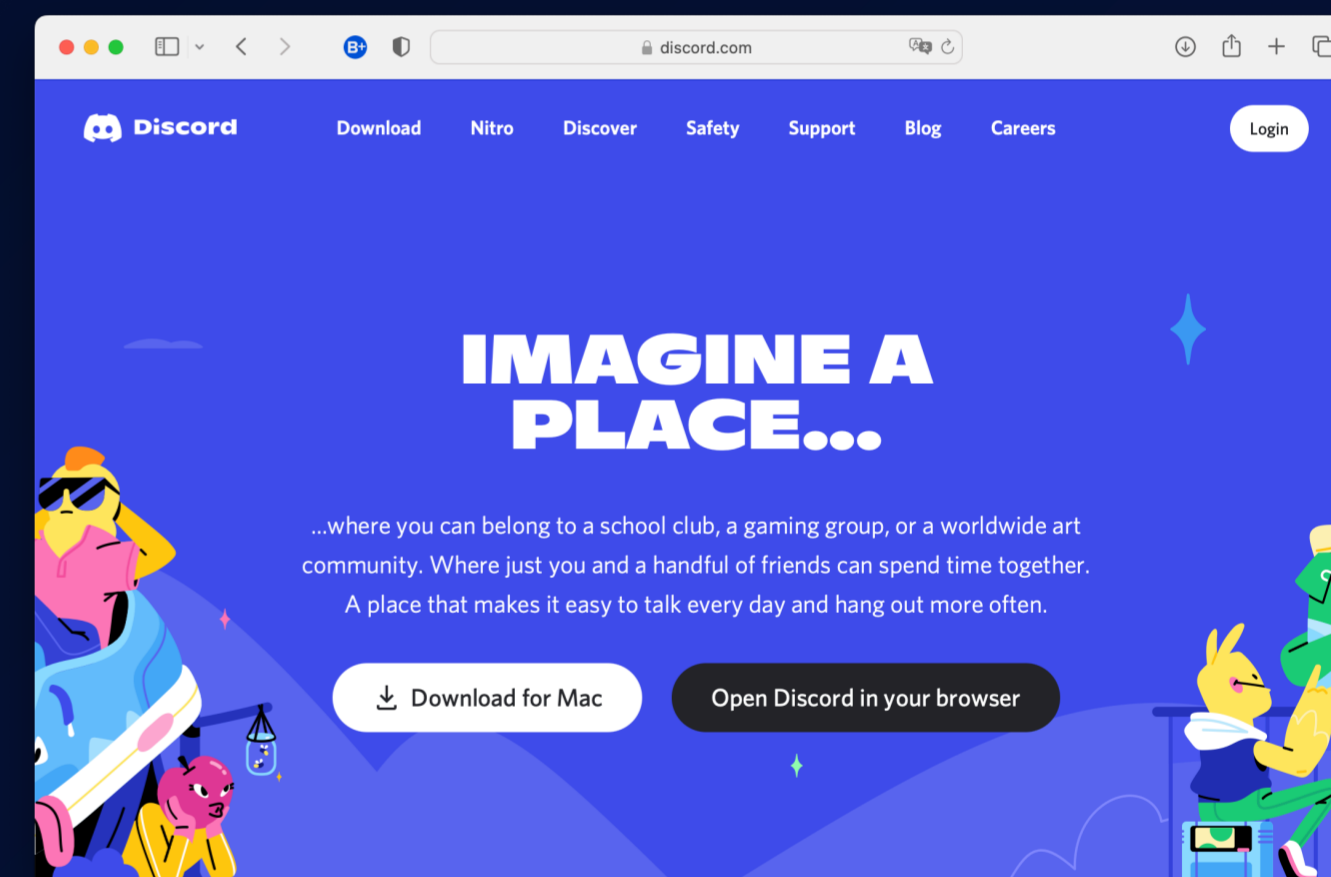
discord.com

Discord

Download Nitro Discover Safety Support Blog Careers

Login

IMAGINE A PLACE...

...where you can belong to a school club, a gaming group, or a worldwide art community. Where just you and a handful of friends can spend time together. A place that makes it easy to talk every day and hang out more often.

Download for Mac

Open Discord in your browser